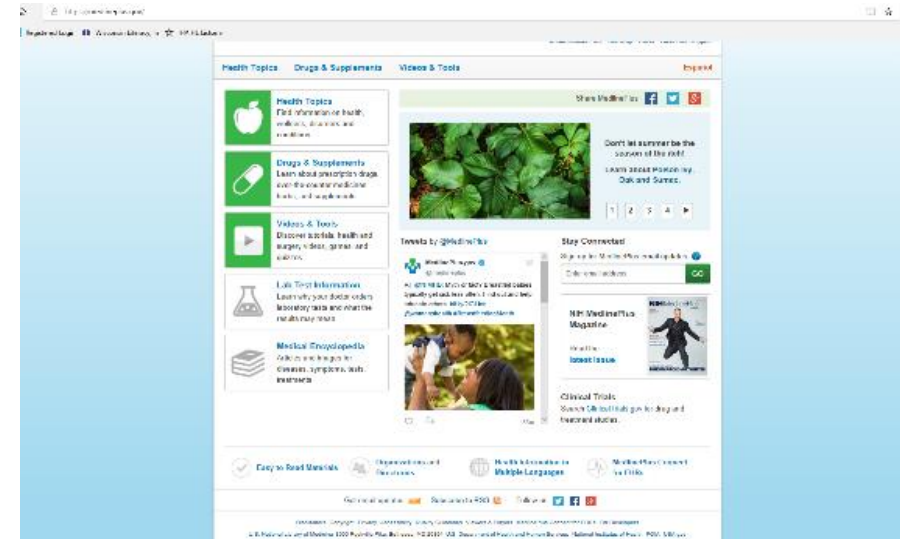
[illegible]

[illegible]

Health Topics   Drugs & Supplements   Videos & Tools   Español

Share MedlinePlus

Health Topics
Find information on health, wellness, disorders and conditions

Drugs & Supplements
Learn about prescription drugs, over-the-counter medicines, herbs, and supplements

Videos & Tools
Discover tutorials, health and surgery videos, games, and quizzes

Lab Test Information
Learn why your doctor orders laboratory tests and what the results may mean

Medical Encyclopedia
Articles and images for diseases, symptoms, tests, treatments

Don't let summer be the season of the itch!
Learn about Poison Ivy, Oak and Sumac.

1 2 3 4

Tweets by @MedlinePlus

MedlinePlus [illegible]
@medlineplus
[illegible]

Stay Connected
Sign up for MedlinePlus email updates
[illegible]
GO

NIH MedlinePlus Magazine
Read the latest issue

Clinical Trials
Search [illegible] for drug and treatment studies.

Easy-to-Read Materials   Organizations and Directories   Health Information in Multiple Languages   MedlinePlus Connect for EHRs

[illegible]   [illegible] RSS   Follow us

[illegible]

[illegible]